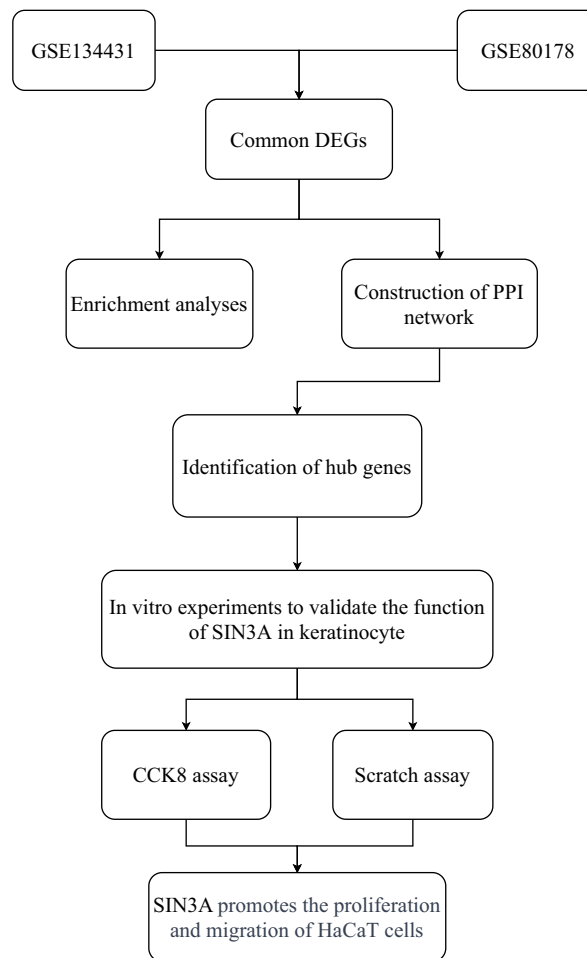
GSE134431

GSE80178

Common DEGs

Enrichment analyses

Construction of PPI network

Identification of hub genes

In vitro experiments to validate the function of SIN3A in keratinocyte

CCK8 assay

Scratch assay

SIN3A promotes the proliferation and migration of HaCaT cells